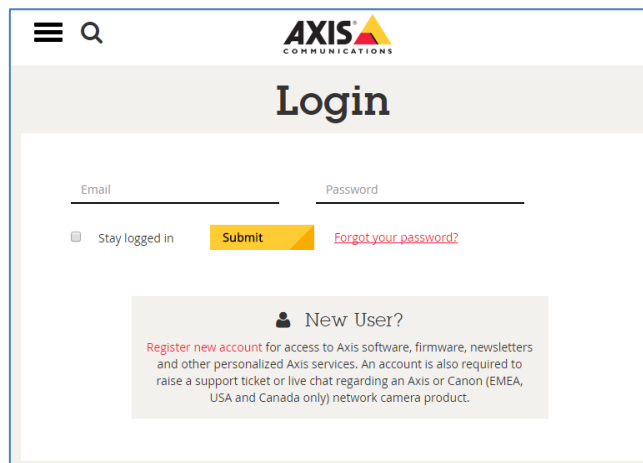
AXIS®
COMMUNICATIONS

Login

Email

Password

Stay logged in

Submit

Forgot your password?

New User?

Register new account for access to Axis software, firmware, newsletters and other personalized Axis services. An account is also required to raise a support ticket or live chat regarding an Axis or Canon (EMEA, USA and Canada only) network camera product.